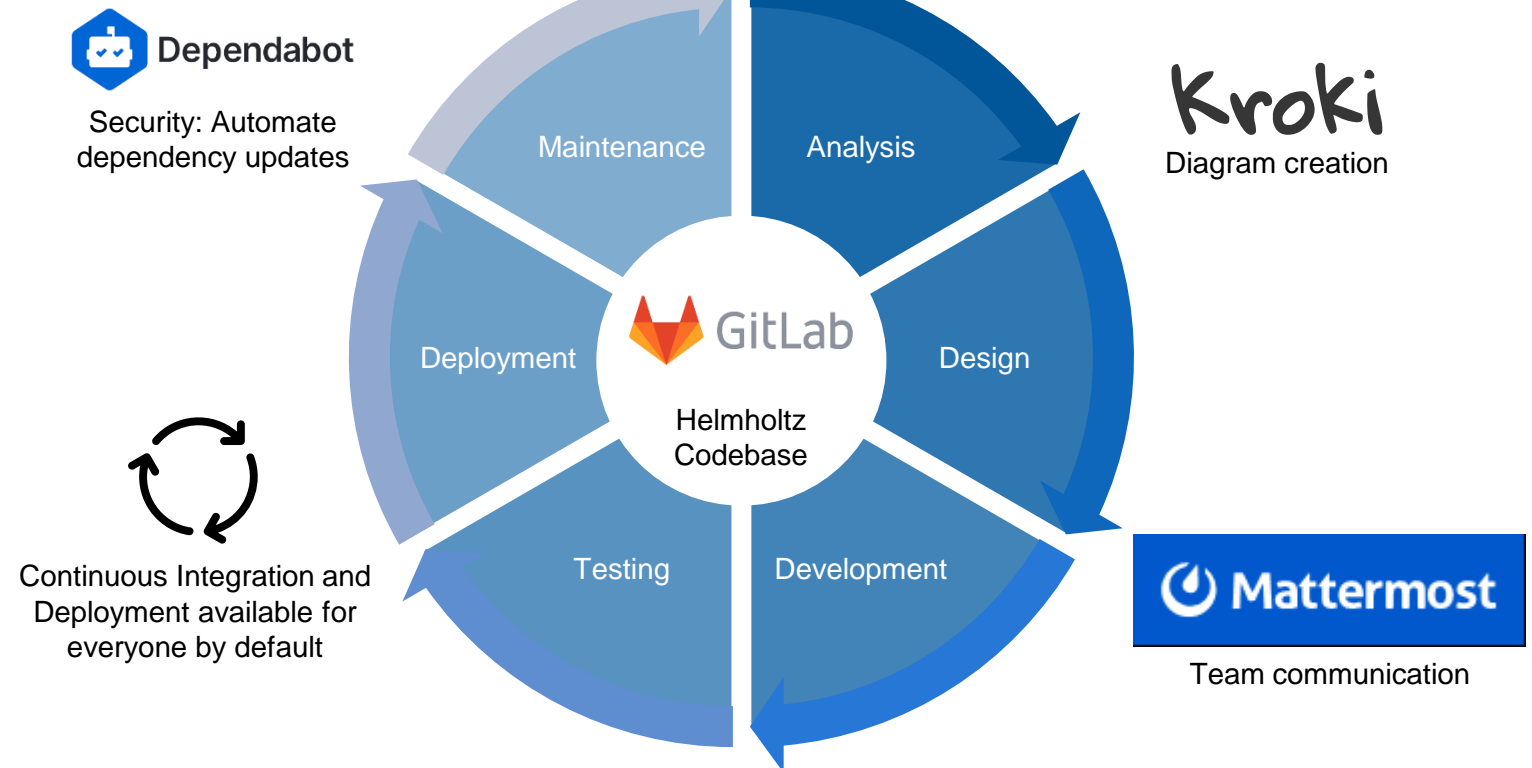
Dependabot

Security: Automate dependency updates

Maintenance

Analysis

Kroki

Diagram creation

Deployment

GitLab

Helmholtz Codebase

Design

Testing

Development

Continuous Integration and Deployment available for everyone by default

Mattermost

Team communication